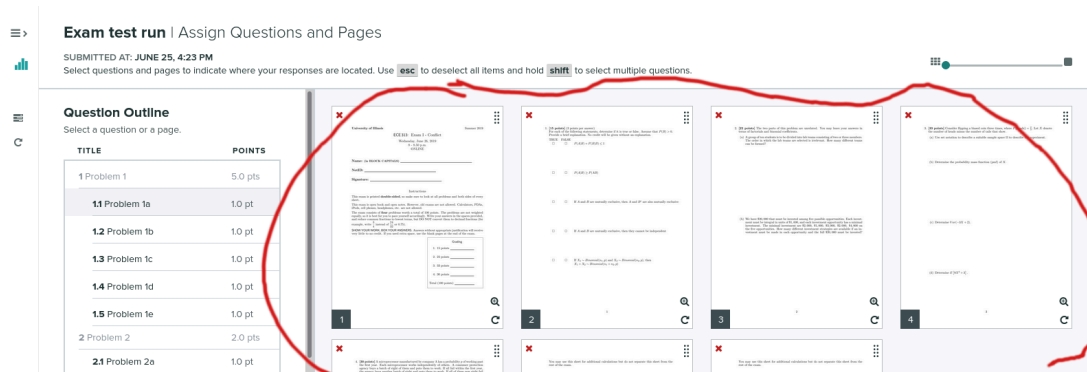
Exam test run | Assign Questions and Pages

SUBMITTED AT: JUNE 25, 4:23 PM
Select questions and pages to indicate where your responses are located. Use esc to deselect all items and hold shift to select multiple questions.

Question Outline
Select a question or a page.

| TITLE | POINTS |
|---|---|
| 1 Problem 1 | 5.0 pts |
| 1.1 Problem 1a | 1.0 pt |
| 1.2 Problem 1b | 1.0 pt |
| 1.3 Problem 1c | 1.0 pt |
| 1.4 Problem 1d | 1.0 pt |
| 1.5 Problem 1e | 1.0 pt |
| 2 Problem 2 | 2.0 pts |
| 2.1 Problem 2a | 1.0 pt |

University of Illinois
ECE 313 Exam 1 - Conflict
Name: (in BLOCK CAPITALS)
NetID:
Signature:
Instructions
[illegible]

1. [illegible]
2. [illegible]
3. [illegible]
4. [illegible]

1

2

3

4